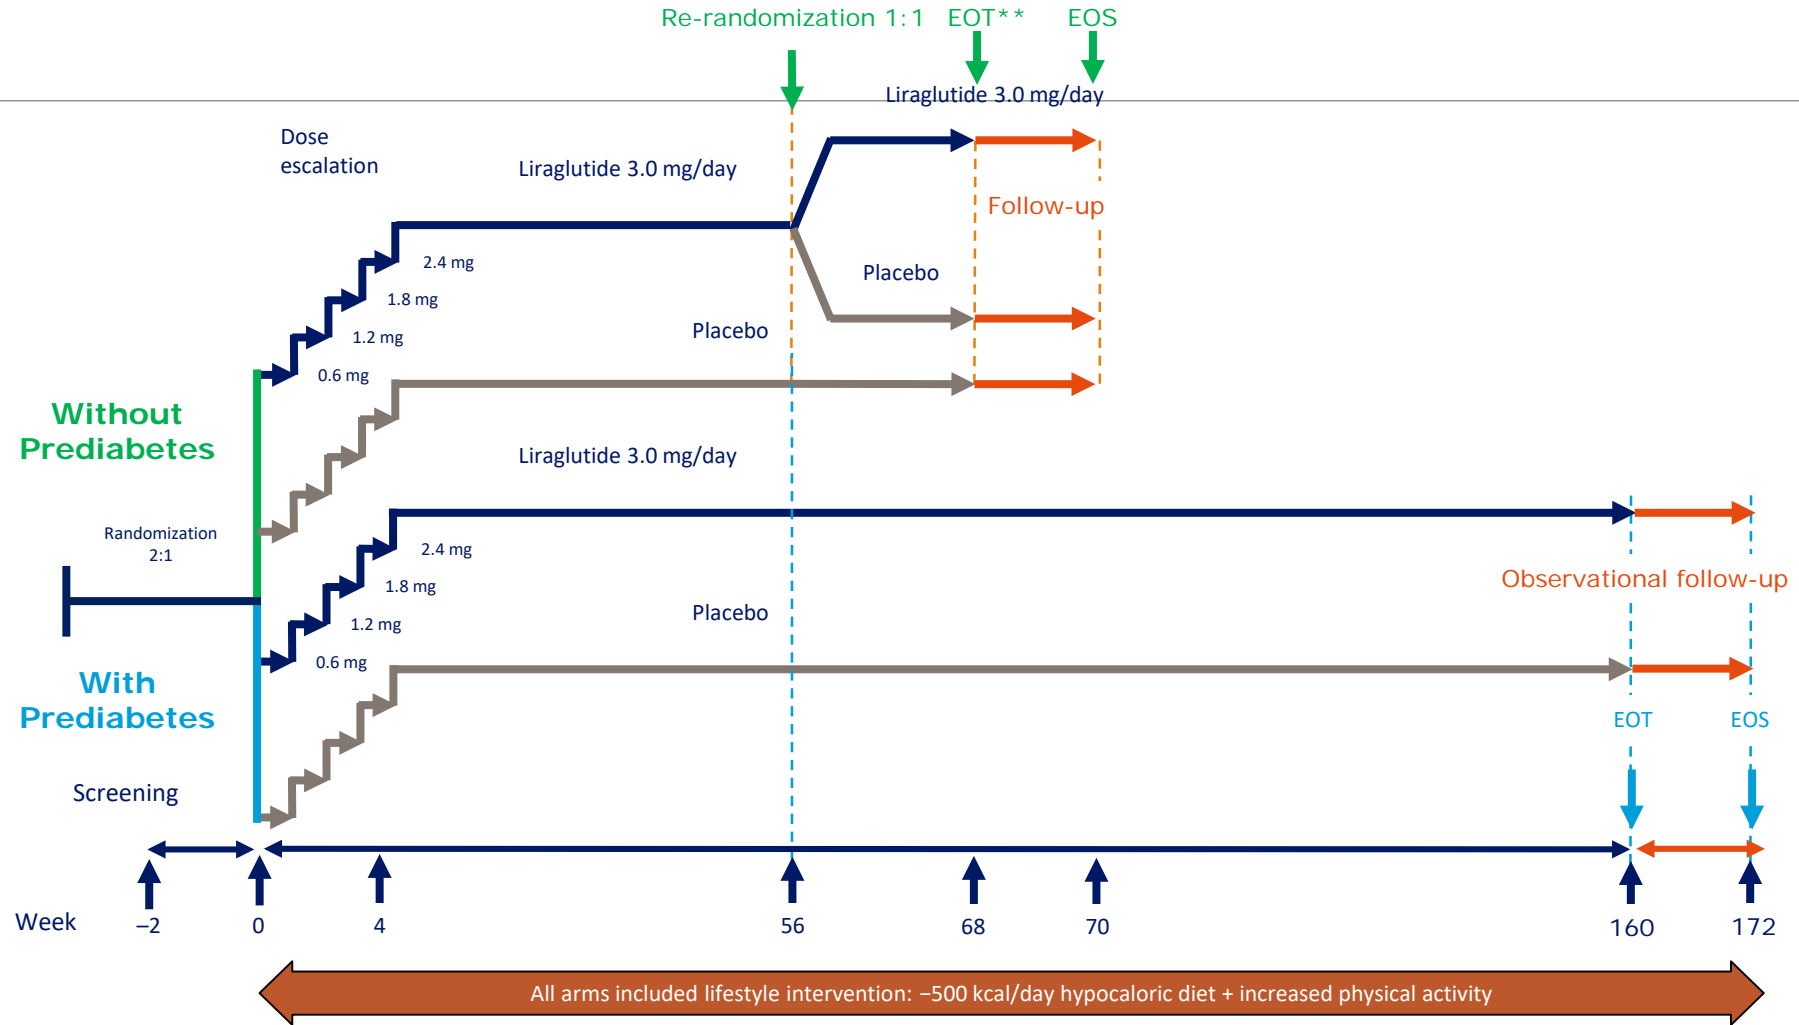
Re-randomization 1:1 EOT** EOS

Liraglutide 3.0 mg/day

Dose escalation

Liraglutide 3.0 mg/day

Follow-up

2.4 mg

1.8 mg

Placebo

1.2 mg

Placebo

0.6 mg

Without Prediabetes

Liraglutide 3.0 mg/day

Randomization 2:1

2.4 mg

1.8 mg

Observational follow-up

Placebo

1.2 mg

0.6 mg

With Prediabetes

EOT EOS

Screening

Week –2 0 4 56 68 70 160 172

All arms included lifestyle intervention: –500 kcal/day hypocaloric diet + increased physical activity